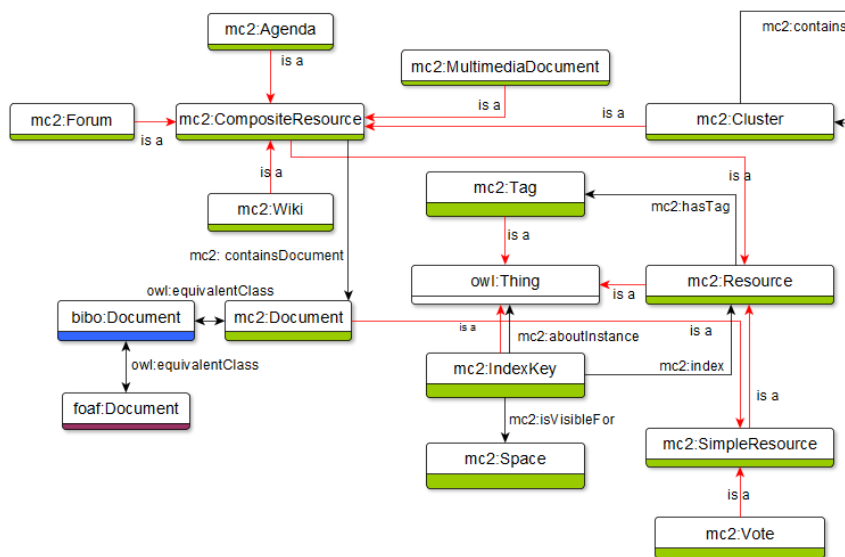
mc2:Agenda
is a
mc2:MultimediaDocument
mc2:contains
mc2:Forum
is a
mc2:CompositeResource
is a
is a
mc2:Cluster
is a
is a
mc2:Tag
mc2:hasTag
mc2:Wiki
is a
mc2: containsDocument
owl:Thing
is a
mc2:Resource
owl:equivalentClass
bibo:Document
mc2:Document
is a
is a
mc2:aboutInstance
owl:equivalentClass
mc2:IndexKey
mc2:index
is a
foaf:Document
mc2:isVisibleFor
mc2:SimpleResource
mc2:Space
is a
mc2:Vote